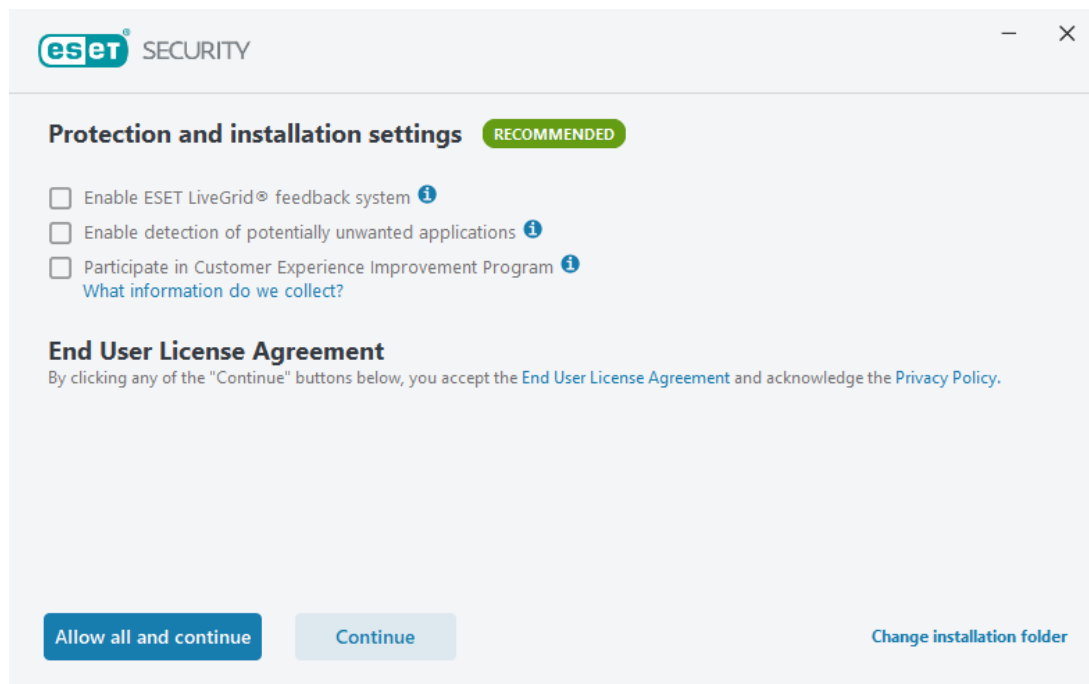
eset SECURITY

Protection and installation settings RECOMMENDED

Enable ESET LiveGrid® feedback system

Enable detection of potentially unwanted applications

Participate in Customer Experience Improvement Program
What information do we collect?

End User License Agreement
By clicking any of the "Continue" buttons below, you accept the End User License Agreement and acknowledge the Privacy Policy.

Allow all and continue Continue Change installation folder